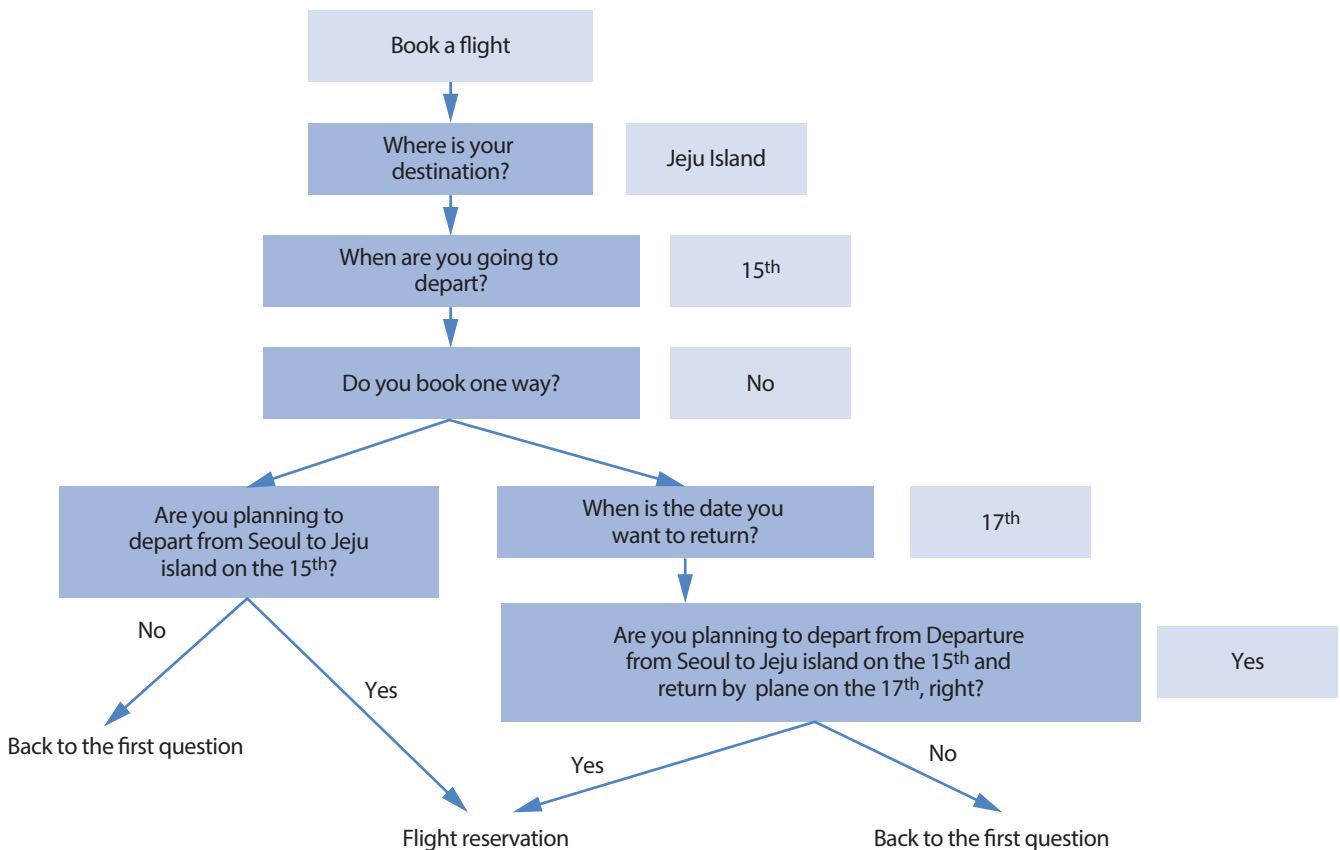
Book a flight

Where is your destination?

Jeju Island

When are you going to depart?

15$^{th}$

Do you book one way?

No

Are you planning to depart from Seoul to Jeju island on the 15$^{th}$?

When is the date you want to return?

17$^{th}$

No

Yes

Back to the first question

Are you planning to depart from Departure from Seoul to Jeju island on the 15$^{th}$ and return by plane on the 17$^{th}$, right?

Yes

Yes

No

Flight reservation

Back to the first question